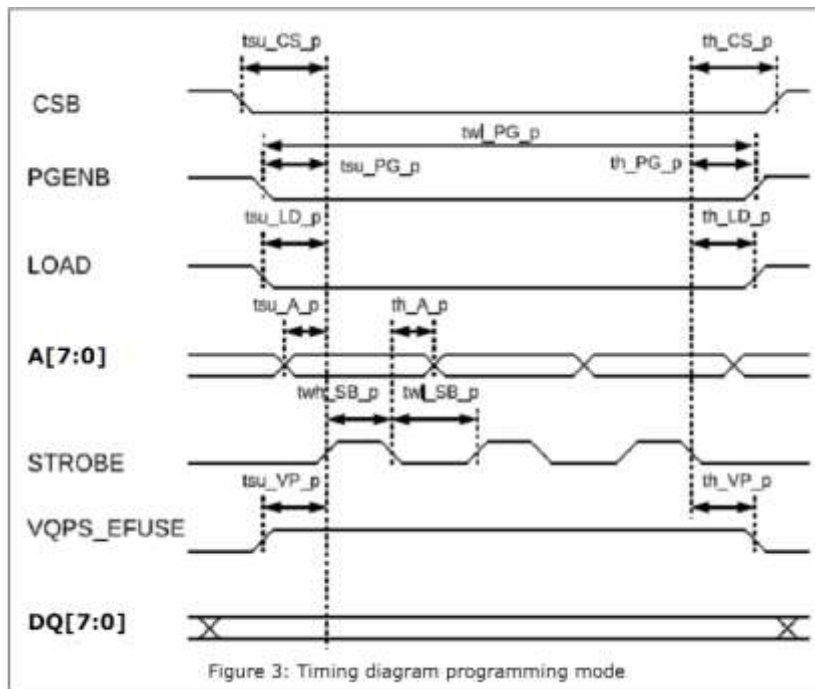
tsu_CS_p
th_CS_p
CSB
twl_PG_p
PGENB
tsu_PG_p
th_PG_p
tsu_LD_p
th_LD_p
LOAD
tsu_A_p
th_A_p
A[7:0]
twh_SB_p
twl_SB_p
STROBE
tsu_VP_p
th_VP_p
VQPS_EFUSE
DQ[7:0]

Figure 3: Timing diagram programming mode